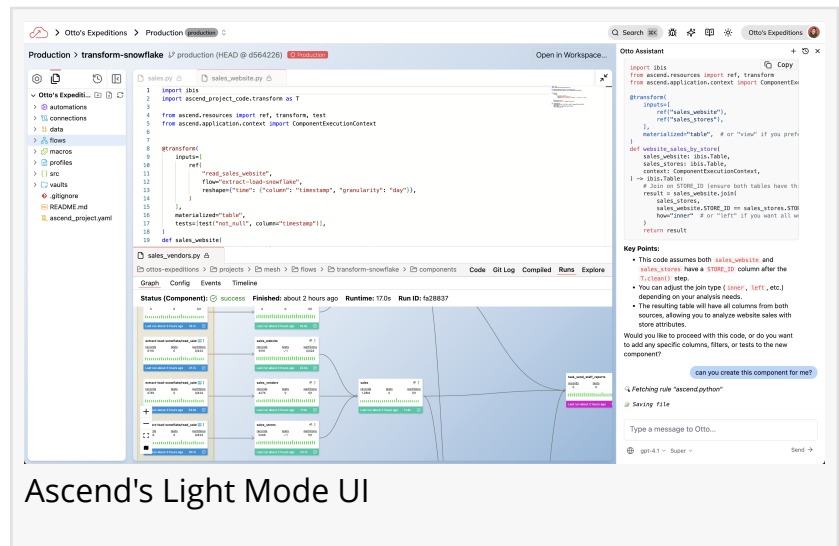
> Otto's Expeditions > Production production

Search ⌘K Otto's Expeditions

Production > transform-snowflake production (HEAD @ d564226) Production

Open in Workspace...

Otto's Expediti...

automations
connections
data
flows
macros
profiles
src
vaults
.gitignore
README.md
ascend_project.yaml

sales.py sales_website.py

```
1  import ibis
2  import ascend_project_code.transform as T

from ascend.resources import ref, transform, test
from ascend.application.context import ComponentExecutionContext

@transform(
    inputs=[
        ref(
            "read_sales_website",
            flow="extract-load-snowflake",
            reshape={"time": {"column": "timestamp", "granularity": "day"}},
        )
    ],
    materialized="table",
    tests=[test("not_null", column="timestamp")],
)
19 def sales_website(
```

sales_vendors.py

ottos-expeditions > projects > mesh > flows > transform-snowflake > components

Code Git Log Compiled Runs Explore

Graph Config Events Timeline

Status (Component): success Finished: about 2 hours ago Runtime: 17.0s Run ID: fa28837

Otto Assistant

Copy

```
import ibis
from ascend.resources import ref, transform
from ascend.application.context import ComponentExecu

@transform(
    inputs=[
        ref("sales_website"),
        ref("sales_stores"),
    ],
    materialized="table",  # or "view" if you prefe
)
def website_sales_by_store(
    sales_website: ibis.Table,
    sales_stores: ibis.Table,
    context: ComponentExecutionContext,
) -> ibis.Table:
    # Join on STORE_ID (ensure both tables have th
    result = sales_website.join(
        sales_stores,
        sales_website.STORE_ID == sales_stores.STO
        how="inner"  # or "left" if you want all w
    )
    return result
```

Key Points:

- This code assumes both sales_website and sales_stores have a STORE_ID column after the T.clean() step.
- You can adjust the join type ( inner, left, etc.) depending on your analysis needs.
- The resulting table will have all columns from both sources, allowing you to analyze website sales with store attributes.

Would you like to proceed with this code, or do you want to add any specific columns, filters, or tests to the new component?

can you create this component for me?

Fetching rule "ascend.python"

Saving file

Type a message to Otto...

gpt-4.1 Super Send

Ascend's Light Mode UI